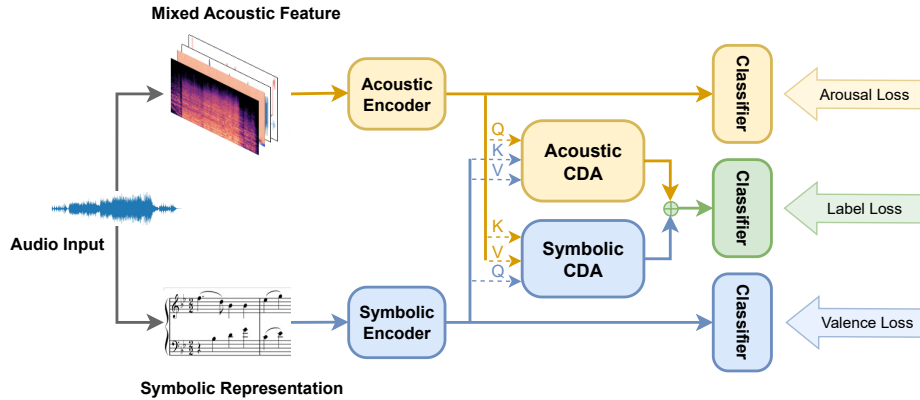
Mixed Acoustic Feature

Acoustic Encoder

Classifier

Arousal Loss

Q
K
V

Acoustic CDA

Classifier

Label Loss

Audio Input

K
V
Q

Symbolic CDA

Symbolic Encoder

Classifier

Valence Loss

Symbolic Representation